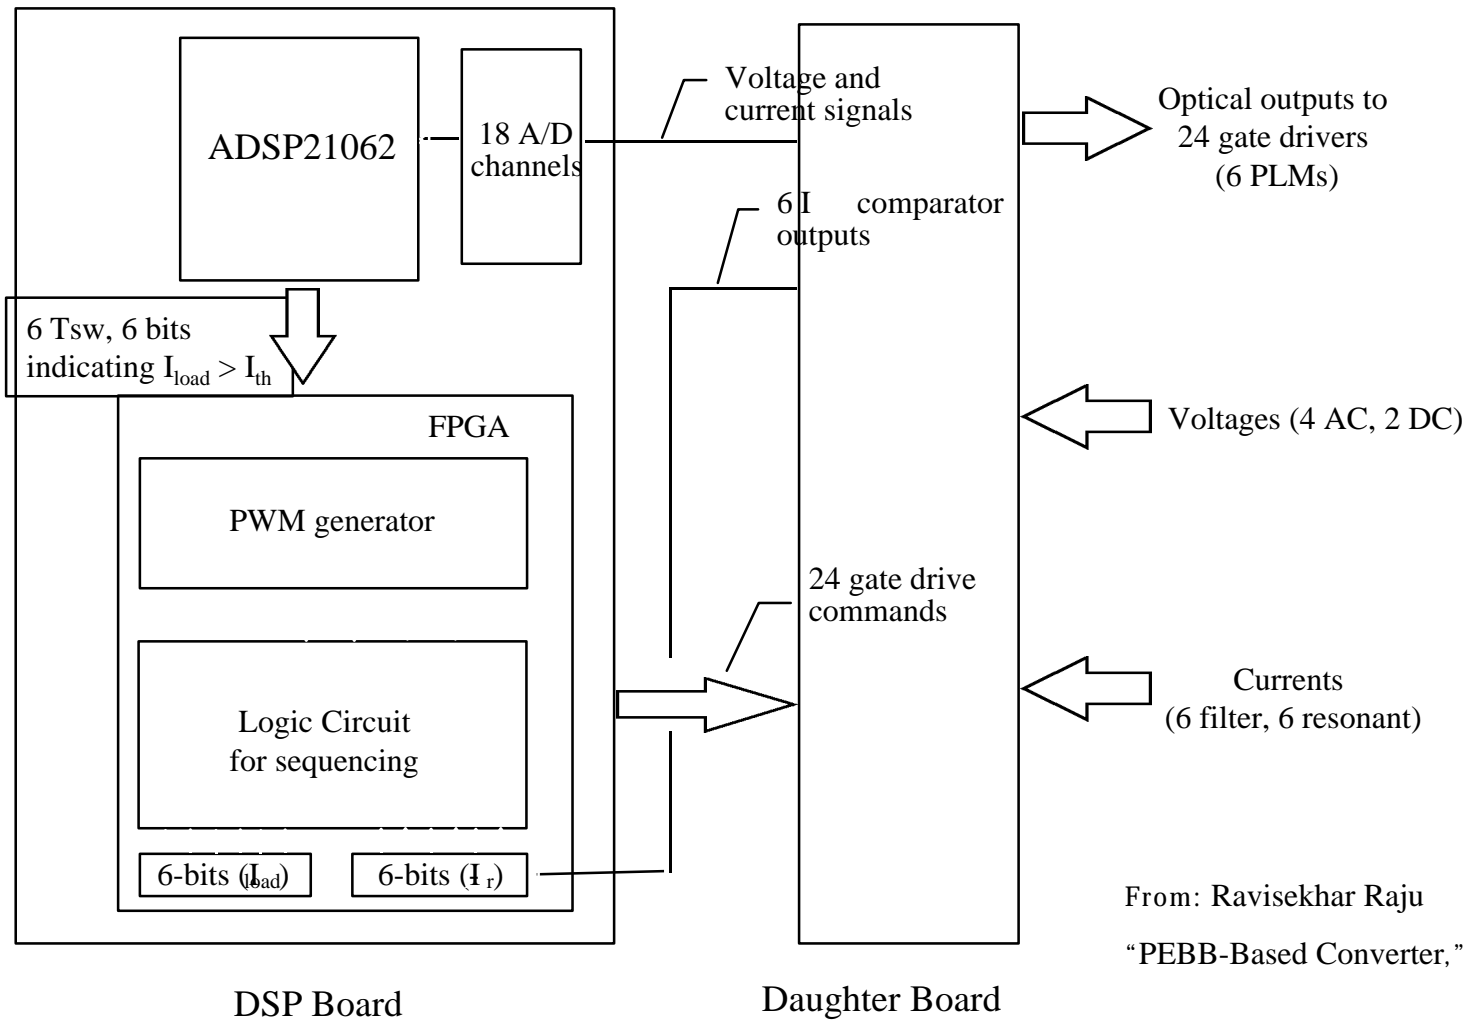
ADSP21062

18 A/D channels

Voltage and current signals

Optical outputs to 24 gate drivers (6 PLMs)

6 I comparator outputs

6 Tsw, 6 bits indicating $I_{load} > I_{th}$

FPGA

PWM generator

Voltages (4 AC, 2 DC)

24 gate drive commands

Logic Circuit for sequencing

Currents (6 filter, 6 resonant)

6-bits ($I_{load}$)

6-bits ($I_r$)

From: Ravisekhar Raju

"PEBB-Based Converter,"

DSP Board

Daughter Board